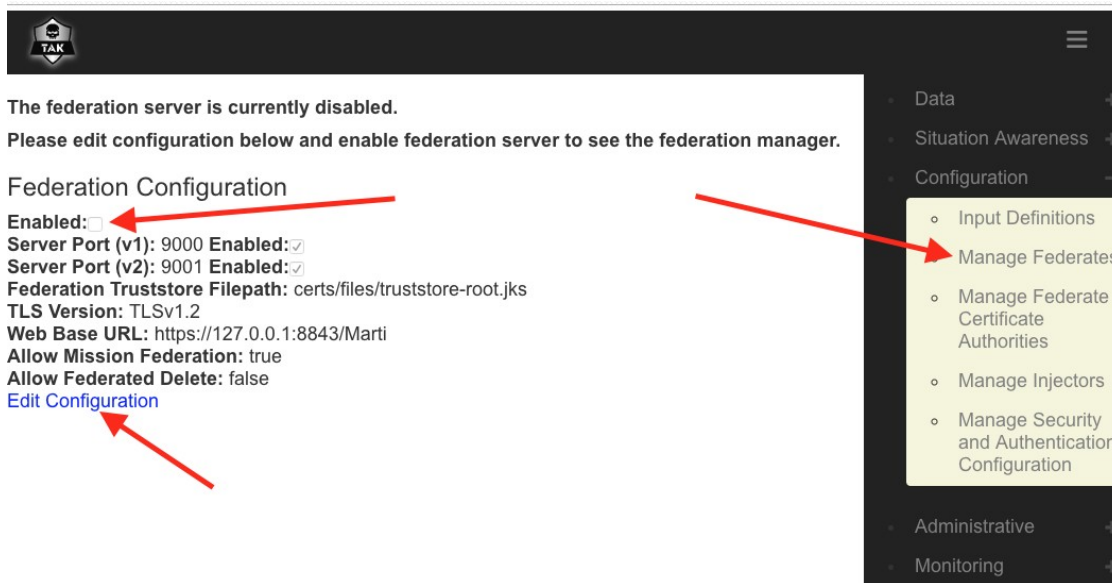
TAK

The federation server is currently disabled.

Please edit configuration below and enable federation server to see the federation manager.

Federation Configuration

Enabled:
Server Port (v1): 9000 Enabled:
Server Port (v2): 9001 Enabled:
Federation Truststore Filepath: certs/files/truststore-root.jks
TLS Version: TLSv1.2
Web Base URL: https://127.0.0.1:8843/Marti
Allow Mission Federation: true
Allow Federated Delete: false
Edit Configuration

Data
Situation Awareness
Configuration
Input Definitions
Manage Federates
Manage Federate Certificate Authorities
Manage Injectors
Manage Security and Authentication Configuration
Administrative
Monitoring